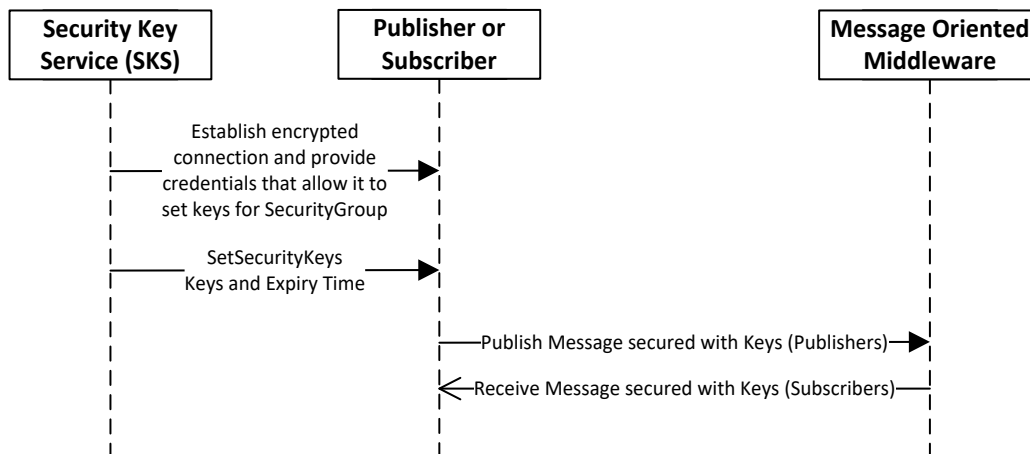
Security Key Service (SKS)

Publisher or Subscriber

Message Oriented Middleware

Establish encrypted connection and provide credentials that allow it to set keys for SecurityGroup

SetSecurityKeys Keys and Expiry Time

Publish Message secured with Keys (Publishers)

Receive Message secured with Keys (Subscribers)